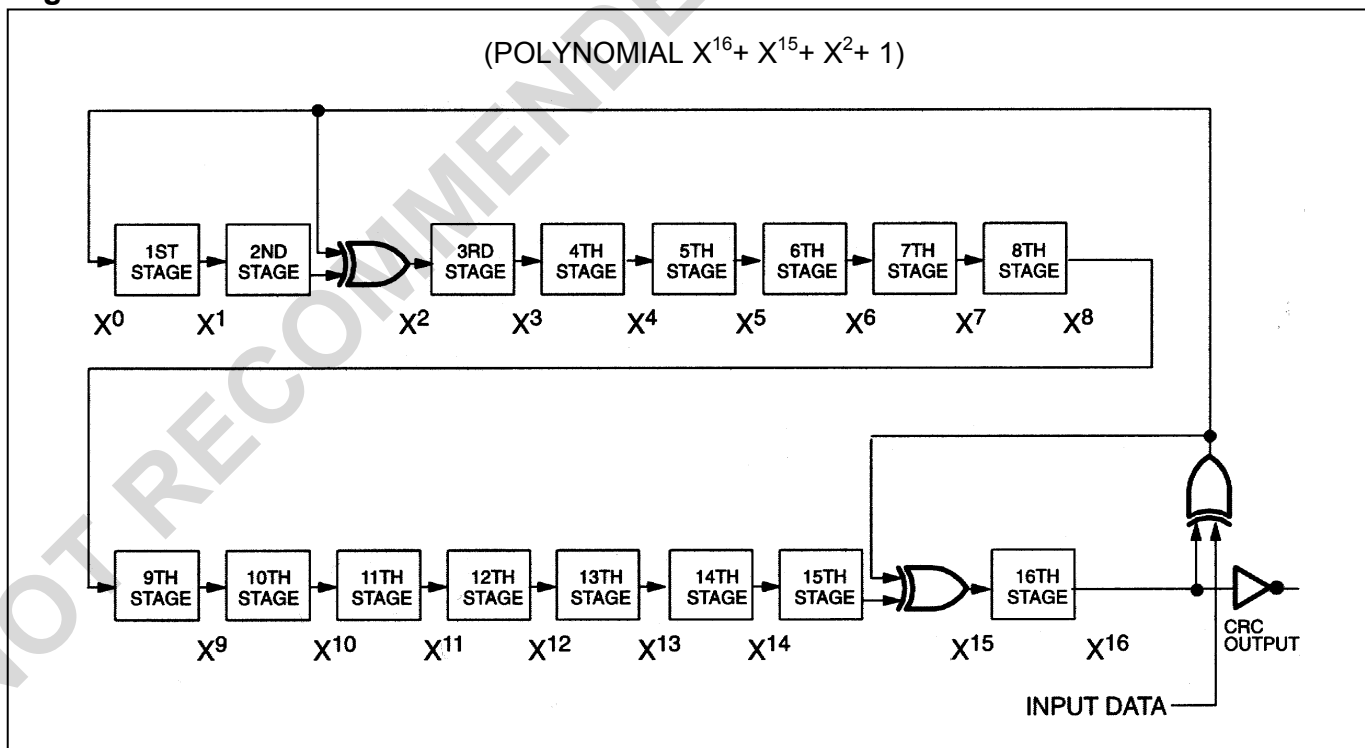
(POLYNOMIAL $X^{16}+ X^{15}+ X^2+ 1$)

1ST STAGE
2ND STAGE
3RD STAGE
4TH STAGE
5TH STAGE
6TH STAGE
7TH STAGE
8TH STAGE

$X^0$ $X^1$ $X^2$ $X^3$ $X^4$ $X^5$ $X^6$ $X^7$ $X^8$

9TH STAGE
10TH STAGE
11TH STAGE
12TH STAGE
13TH STAGE
14TH STAGE
15TH STAGE
16TH STAGE

$X^9$ $X^{10}$ $X^{11}$ $X^{12}$ $X^{13}$ $X^{14}$ $X^{15}$ $X^{16}$

CRC OUTPUT

INPUT DATA